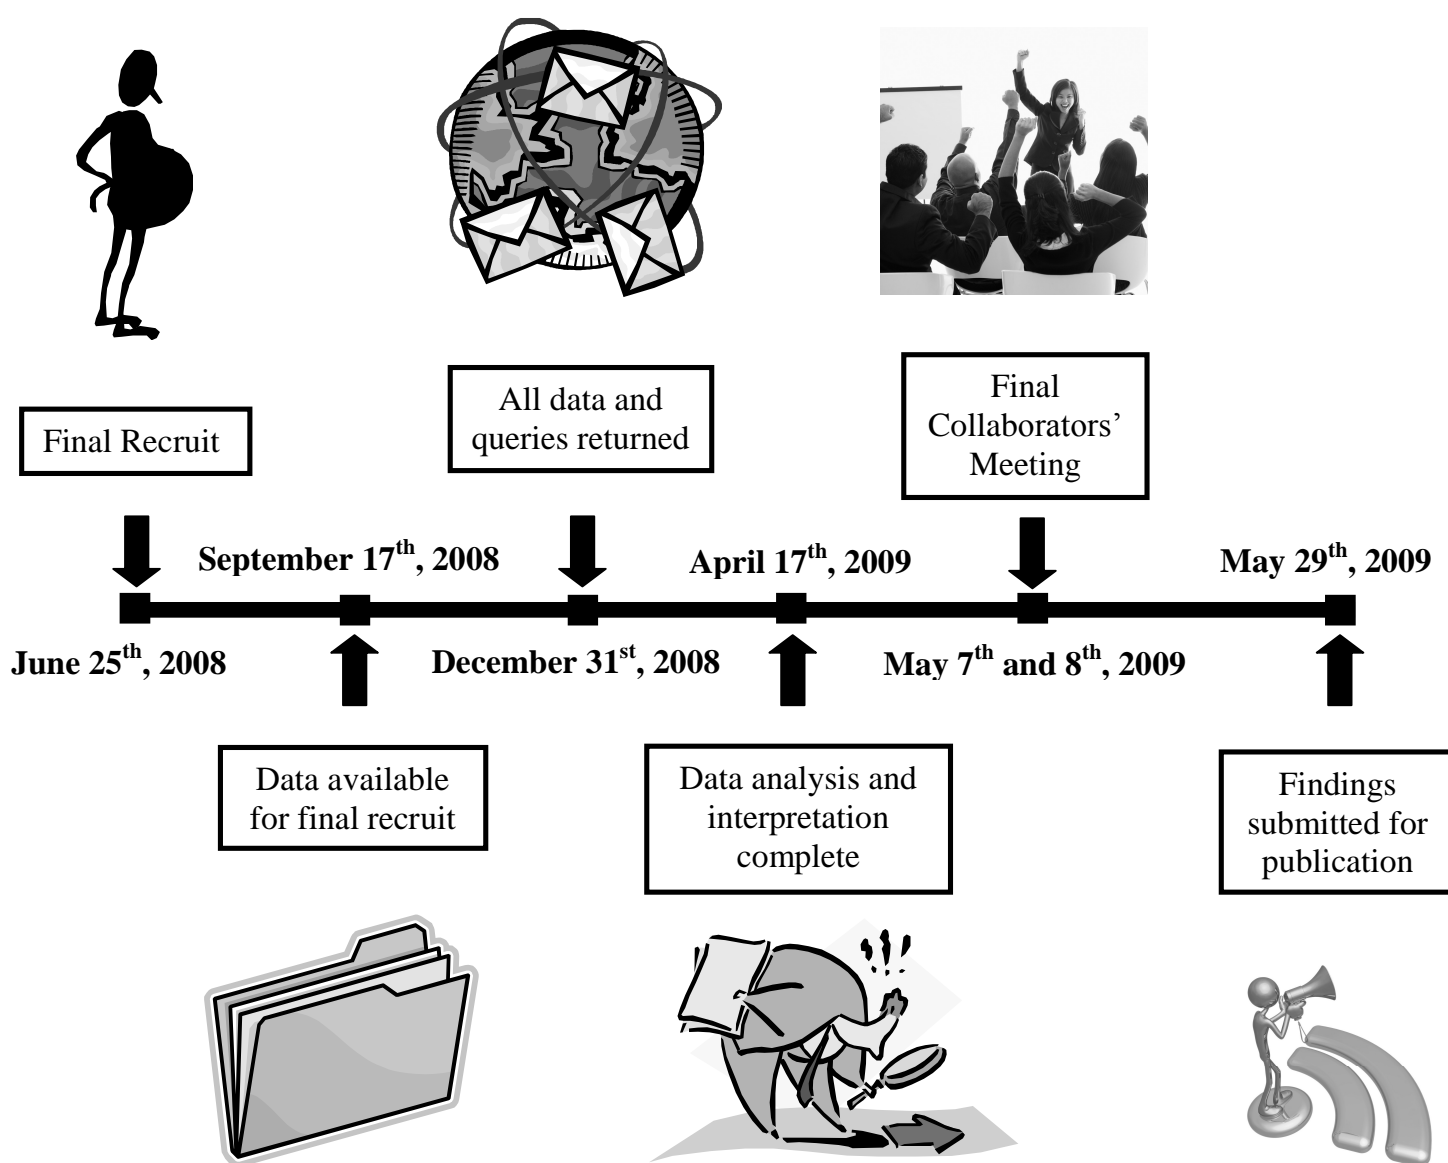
Final Recruit

All data and queries returned

Final Collaborators' Meeting

September 17$^{th}$, 2008

April 17$^{th}$, 2009

May 29$^{th}$, 2009

June 25$^{th}$, 2008

December 31$^{st}$, 2008

May 7$^{th}$ and 8$^{th}$, 2009

Data available for final recruit

Data analysis and interpretation complete

Findings submitted for publication